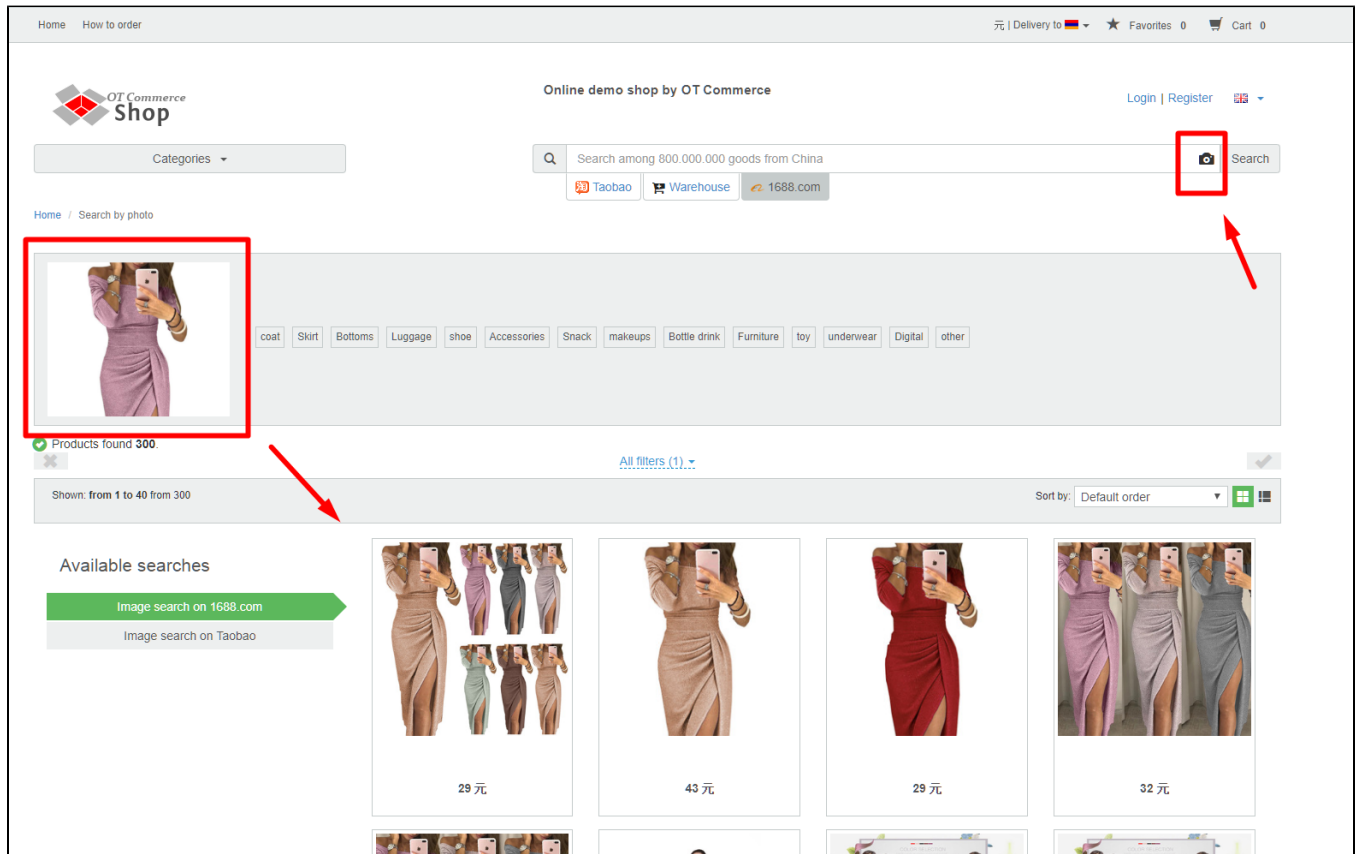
Home How to order

元 | Delivery to Favorites 0 Cart 0

OT Commerce Shop

Online demo shop by OT Commerce

Login | Register

Categories

Search among 800.000.000 goods from China

Search

Taobao Warehouse 1688.com

Home / Search by photo

coat Skirt Bottoms Luggage shoe Accessories Snack makeups Bottle drink Furniture toy underwear Digital other

Products found **300**.

All filters (1)

Shown: **from 1 to 40** from 300

Sort by: Default order

Available searches

Image search on 1688.com

Image search on Taobao

29 元

43 元

29 元

32 元